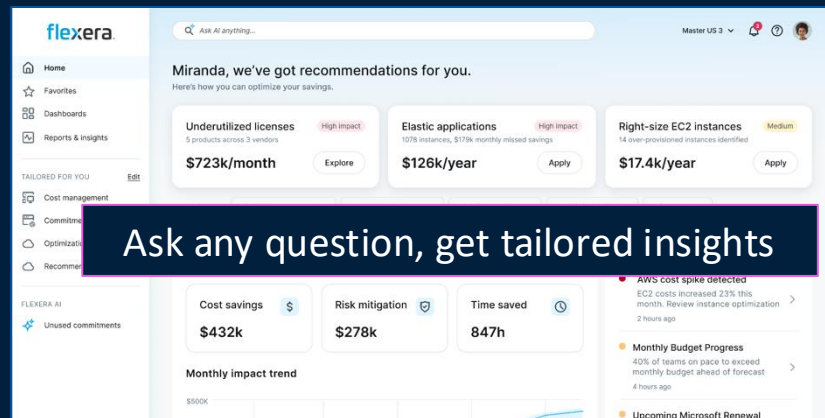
flexera

Ask AI anything...

Master US 3

Home
Favorites
Dashboards
Reports & insights

TAILORED FOR YOU
Edit
Cost management
Commitme
Optimizatio
Recommen

FLEXERA AI
Unused commitments

Miranda, we've got recommendations for you.
Here's how you can optimize your savings.

Underutilized licenses
High impact
5 products across 3 vendors
$723k/month
Explore

Elastic applications
High impact
1078 instances, $179k monthly missed savings
$126k/year
Apply

Right-size EC2 instances
Medium
14 over-provisioned instances identified
$17.4k/year
Apply

Ask any question, get tailored insights

Cost savings
$
$432k

Risk mitigation
$278k

Time saved
847h

Monthly impact trend

$500K

AWS cost spike detected
EC2 costs increased 23% this month. Review instance optimization
2 hours ago

Monthly Budget Progress
40% of teams on pace to exceed monthly budget ahead of forecast
4 hours ago

Upcoming Microsoft Renewal